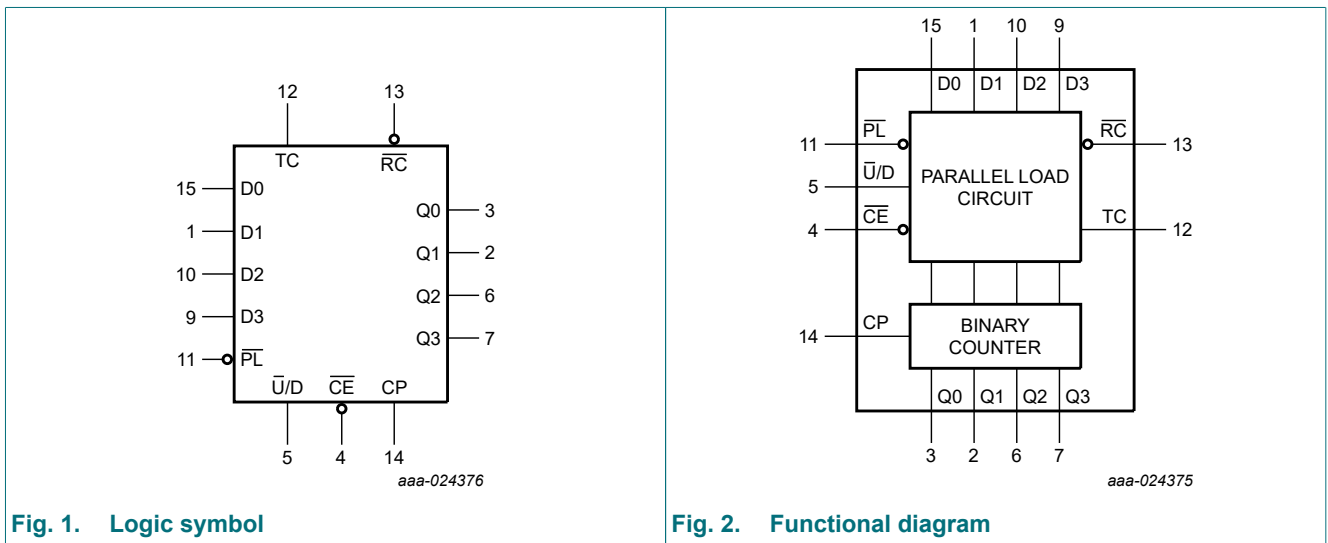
12

13

TC

$\overline{RC}$

15

D0

Q0

3

1

D1

Q1

2

10

D2

Q2

6

9

D3

Q3

7

11

$\overline{PL}$

$\overline{U}$/D

$\overline{CE}$

CP

5

4

14

aaa-024376

Fig. 1. Logic symbol

15

1

10

9

D0

D1

D2

D3

$\overline{PL}$

$\overline{RC}$

11

13

$\overline{U}$/D

5

PARALLEL LOAD CIRCUIT

$\overline{CE}$

TC

4

12

CP

14

BINARY COUNTER

Q0

Q1

Q2

Q3

3

2

6

7

aaa-024375

Fig. 2. Functional diagram